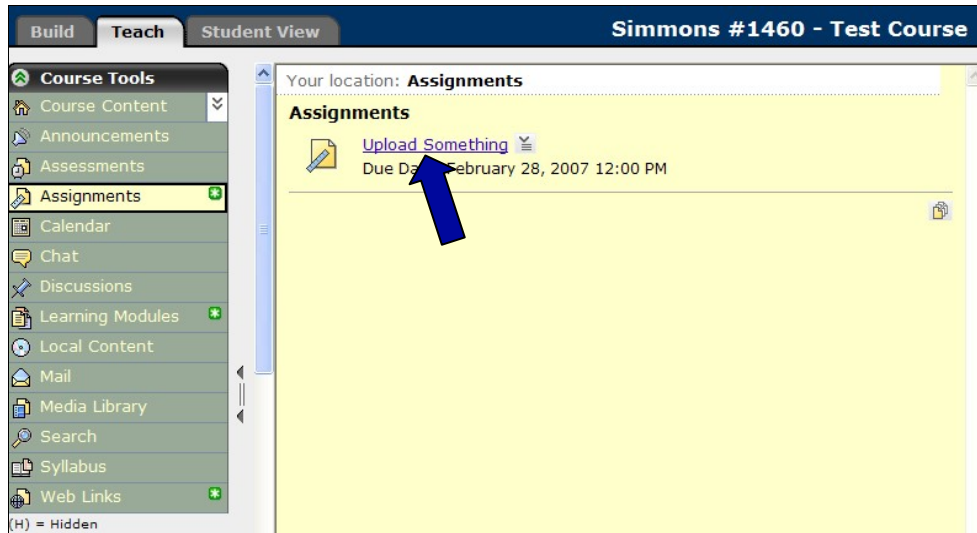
Build Teach Student View

Simmons #1460 - Test Course

Course Tools
Course Content
Announcements
Assessments
Assignments
Calendar
Chat
Discussions
Learning Modules
Local Content
Mail
Media Library
Search
Syllabus
Web Links
(H) = Hidden

Your location: Assignments

Assignments

Upload Something
Due Da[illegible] February 28, 2007 12:00 PM